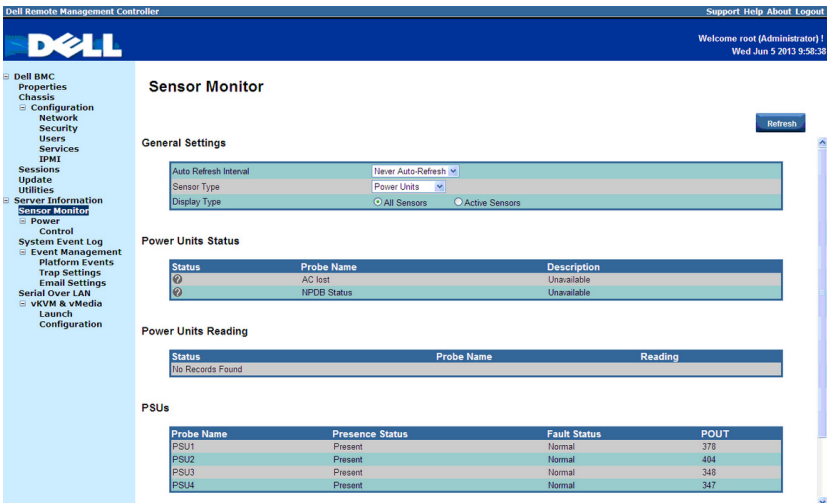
Dell Remote Management Controller

Support Help About Logout

DELL

Welcome root (Administrator) !
Wed Jun 5 2013 9:58:38

Dell BMC
Properties
Chassis
Configuration
Network
Security
Users
Services
IPMI
Sessions
Update
Utilities
Server Information
Sensor Monitor
Power
Control
System Event Log
Event Management
Platform Events
Trap Settings
Email Settings
Serial Over LAN
vKVM & vMedia
Launch
Configuration

Sensor Monitor

Refresh

General Settings

| | |
|---|---|
| Auto Refresh Interval | Never Auto-Refresh |
| Sensor Type | Power Units |
| Display Type | All Sensors   Active Sensors |

Power Units Status

| Status | Probe Name | Description |
|---|---|---|
| ? | AC lost | Unavailable |
| ? | NPDB Status | Unavailable |

Power Units Reading

| Status | Probe Name | Reading |
|---|---|---|
| No Records Found | | |

PSUs

| Probe Name | Presence Status | Fault Status | POUT |
|---|---|---|---|
| PSU1 | Present | Normal | 378 |
| PSU2 | Present | Normal | 404 |
| PSU3 | Present | Normal | 348 |
| PSU4 | Present | Normal | 347 |